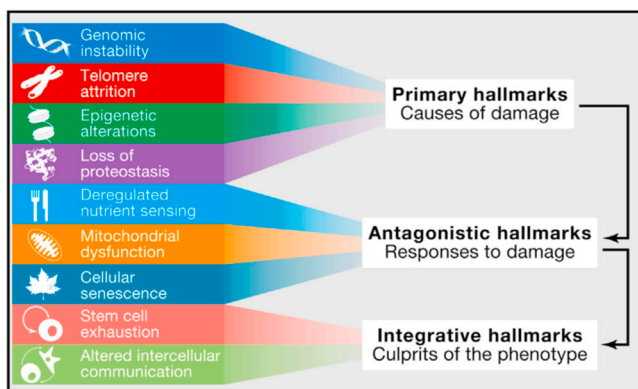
Genomic instability

Telomere attrition

Epigenetic alterations

Loss of proteostasis

Deregulated nutrient sensing

Mitochondrial dysfunction

Cellular senescence

Stem cell exhaustion

Altered intercellular communication

**Primary hallmarks**
Causes of damage

**Antagonistic hallmarks**
Responses to damage

**Integrative hallmarks**
Culprits of the phenotype